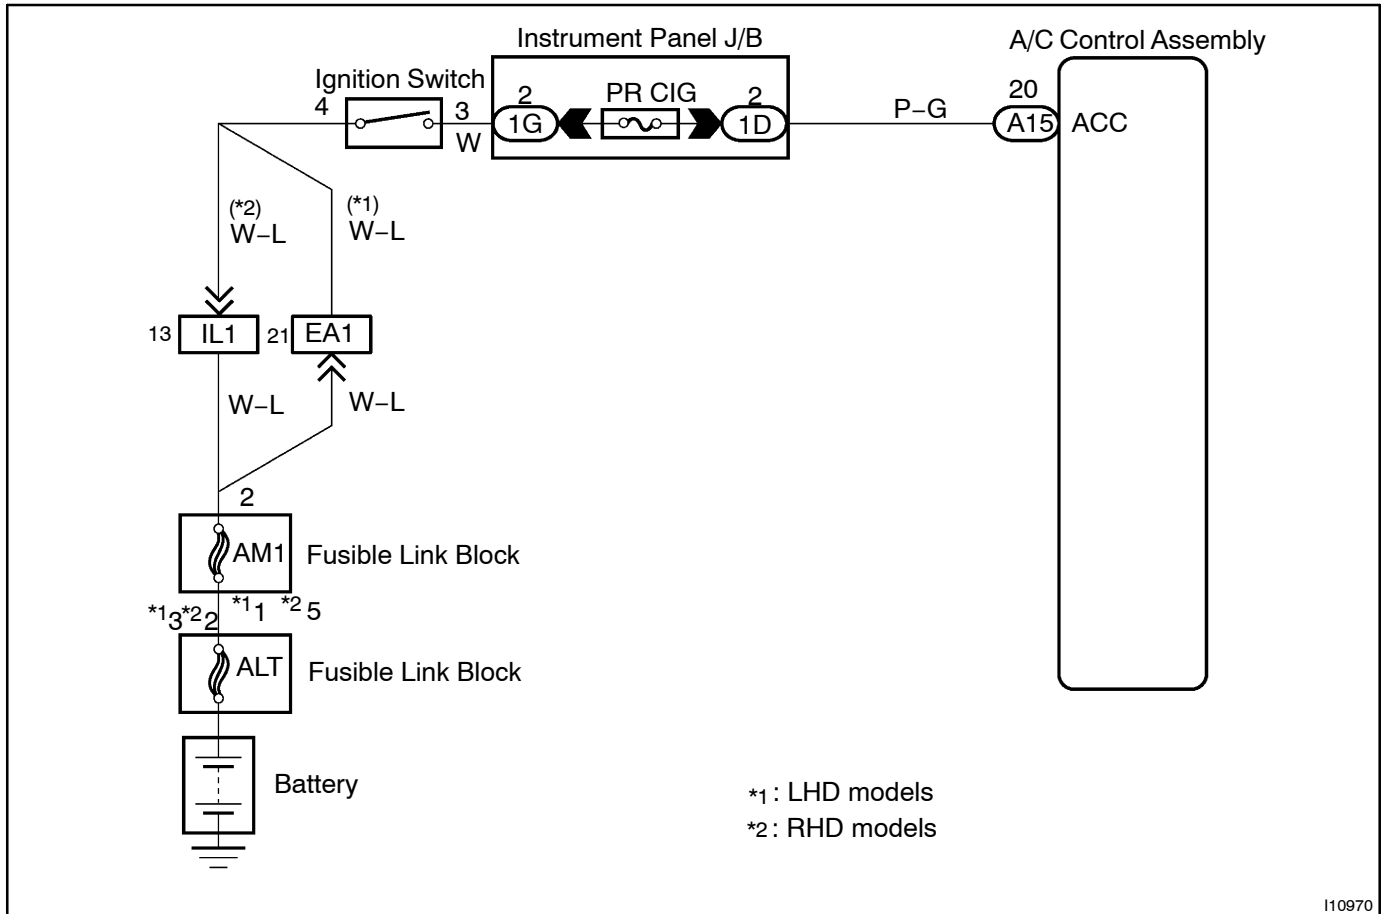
Instrument Panel J/B

A/C Control Assembly

Ignition Switch

4

3

W

2

1G

PR CIG

2

1D

P−G

20

A15

ACC

(*2)
W−L

(*1)
W−L

13

IL1

21

EA1

W−L

W−L

2

AM1

Fusible Link Block

*13*22

*11

*25

ALT

Fusible Link Block

Battery

*1 : LHD models
*2 : RHD models

I10970